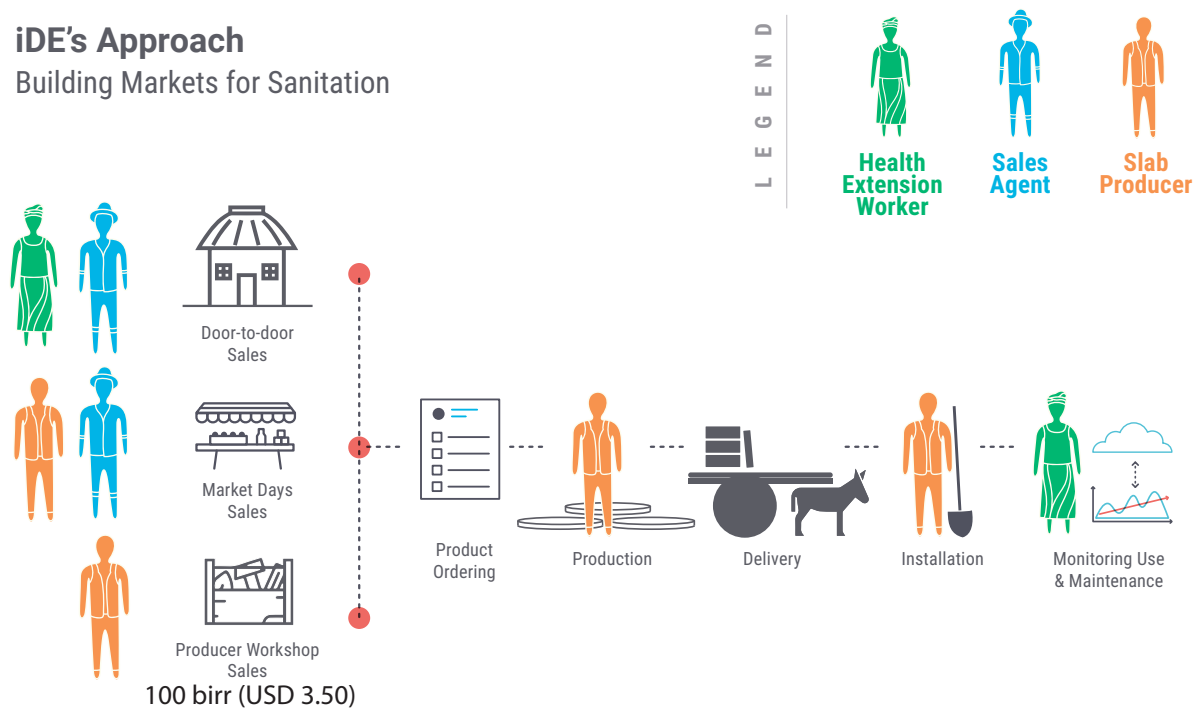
iDE's Approach
Building Markets for Sanitation

LEGEND

Health Extension Worker

Sales Agent

Slab Producer

Door-to-door Sales

Market Days Sales

Producer Workshop Sales

100 birr (USD 3.50)

Product Ordering

Production

Delivery

Installation

Monitoring Use & Maintenance